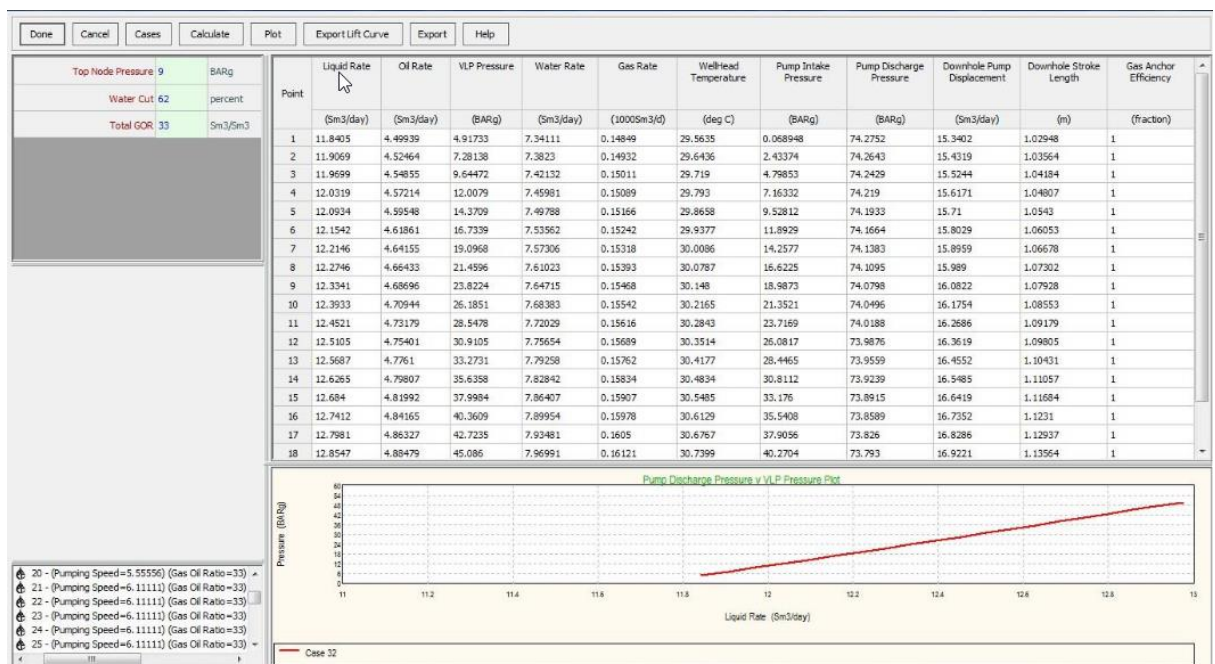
Done | Cancel | Cases | Calculate | Plot | Export Lift Curve | Export | Help

| | | |
|---|---|---|
| Top Node Pressure | 9 | BARg |
| Water Cut | 62 | percent |
| Total GOR | 33 | Sm3/Sm3 |

| Point | Liquid Rate | Oil Rate | VLP Pressure | Water Rate | Gas Rate | WellHead Temperature | Pump Intake Pressure | Pump Discharge Pressure | Downhole Pump Displacement | Downhole Stroke Length | Gas Anchor Efficiency |
|---|---|---|---|---|---|---|---|---|---|---|---|
| | (Sm3/day) | (Sm3/day) | (BARg) | (Sm3/day) | (1000Sm3/d) | (deg C) | (BARg) | (BARg) | (Sm3/day) | (m) | (fraction) |
| 1 | 11.8405 | 4.49939 | 4.91733 | 7.34111 | 0.14849 | 29.5635 | 0.068948 | 74.2752 | 15.3402 | 1.02948 | 1 |
| 2 | 11.9069 | 4.52464 | 7.28138 | 7.3823 | 0.14932 | 29.6436 | 2.43374 | 74.2643 | 15.4319 | 1.03564 | 1 |
| 3 | 11.9699 | 4.54855 | 9.64472 | 7.42132 | 0.15011 | 29.719 | 4.79853 | 74.2429 | 15.5244 | 1.04184 | 1 |
| 4 | 12.0319 | 4.57214 | 12.0079 | 7.45981 | 0.15089 | 29.793 | 7.16332 | 74.219 | 15.6171 | 1.04807 | 1 |
| 5 | 12.0934 | 4.59548 | 14.3709 | 7.49788 | 0.15166 | 29.8658 | 9.52812 | 74.1933 | 15.71 | 1.0543 | 1 |
| 6 | 12.1542 | 4.61861 | 16.7339 | 7.53562 | 0.15242 | 29.9377 | 11.8929 | 74.1664 | 15.8029 | 1.06053 | 1 |
| 7 | 12.2146 | 4.64155 | 19.0968 | 7.57306 | 0.15318 | 30.0086 | 14.2577 | 74.1383 | 15.8959 | 1.06678 | 1 |
| 8 | 12.2746 | 4.66433 | 21.4596 | 7.61023 | 0.15393 | 30.0787 | 16.6225 | 74.1095 | 15.989 | 1.07302 | 1 |
| 9 | 12.3341 | 4.68696 | 23.8224 | 7.64715 | 0.15468 | 30.148 | 18.9873 | 74.0798 | 16.0822 | 1.07928 | 1 |
| 10 | 12.3933 | 4.70944 | 26.1851 | 7.68383 | 0.15542 | 30.2165 | 21.3521 | 74.0496 | 16.1754 | 1.08553 | 1 |
| 11 | 12.4521 | 4.73179 | 28.5478 | 7.72029 | 0.15616 | 30.2843 | 23.7169 | 74.0188 | 16.2686 | 1.09179 | 1 |
| 12 | 12.5105 | 4.75401 | 30.9105 | 7.75654 | 0.15689 | 30.3514 | 26.0817 | 73.9876 | 16.3619 | 1.09805 | 1 |
| 13 | 12.5687 | 4.7761 | 33.2731 | 7.79258 | 0.15762 | 30.4177 | 28.4465 | 73.9559 | 16.4552 | 1.10431 | 1 |
| 14 | 12.6265 | 4.79807 | 35.6358 | 7.82842 | 0.15834 | 30.4834 | 30.8112 | 73.9239 | 16.5485 | 1.11057 | 1 |
| 15 | 12.684 | 4.81992 | 37.9984 | 7.86407 | 0.15907 | 30.5485 | 33.176 | 73.8915 | 16.6419 | 1.11684 | 1 |
| 16 | 12.7412 | 4.84165 | 40.3609 | 7.89954 | 0.15978 | 30.6129 | 35.5408 | 73.8589 | 16.7352 | 1.1231 | 1 |
| 17 | 12.7981 | 4.86327 | 42.7235 | 7.93481 | 0.1605 | 30.6767 | 37.9056 | 73.826 | 16.8286 | 1.12937 | 1 |
| 18 | 12.8547 | 4.88479 | 45.086 | 7.96991 | 0.16121 | 30.7399 | 40.2704 | 73.793 | 16.9221 | 1.13564 | 1 |

Pump Discharge Pressure v VLP Pressure Plot

Pressure (BARg)

50 45 40 35 30 25 20 15 10 5 0

11 11.2 11.4 11.6 11.8 12 12.2 12.4 12.6 12.8 13

Liquid Rate (Sm3/day)

Case 32

20 - (Pumping Speed=5.55556) (Gas Oil Ratio=33)
21 - (Pumping Speed=6.11111) (Gas Oil Ratio=33)
22 - (Pumping Speed=6.11111) (Gas Oil Ratio=33)
23 - (Pumping Speed=6.11111) (Gas Oil Ratio=33)
24 - (Pumping Speed=6.11111) (Gas Oil Ratio=33)
25 - (Pumping Speed=6.11111) (Gas Oil Ratio=33)